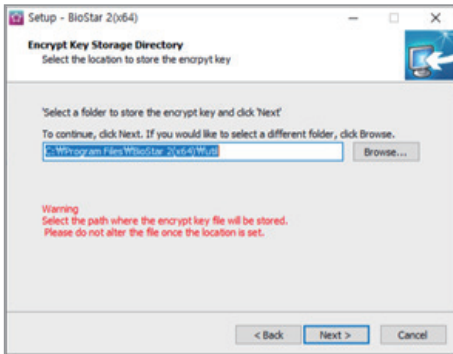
Setup - BioStar 2(x64)

Encrypt Key Storage Directory
Select the location to store the encrpyt key

'Select a folder to store the encrypt key and click 'Next'

To continue, click Next. If you would like to select a different folder, click Browse.

C:\Program Files\BioStar 2(x64)\util

Browse...

Warning
Select the path where the encrypt key file will be stored.
Please do not alter the file once the location is set.

< Back
Next >
Cancel